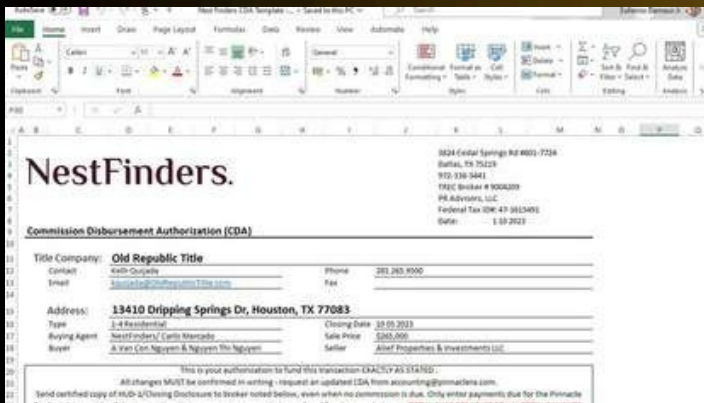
AutoSave NestFinders CDA Template ... • Saved to this PC Search

File Home Insert Draw Page Layout Formulas Data Review View Automate Help

Paste Calibri 11 A A General Conditional Formatting Format as Table Cell Styles Insert Delete Format Sort & Filter Find & Select Analyze Data

Clipboard Font Alignment Number Styles Cells Editing Analysis

NestFinders.

3824 Cedar Springs Rd #801-7724
Dallas, TX 75219
972-338-5441
TREC Broker # 9006209
PR Advisors, LLC
Federal Tax ID#: 47-1615491
Date: 1-10-2023

Commission Disbursement Authorization (CDA)

Title Company: Old Republic Title
Contact Kelli Quijada
Email kquijada@OldRepublicTitle.com
Phone 281.265.9500
Fax

Address: 13410 Dripping Springs Dr, Houston, TX 77083
Type 1-4 Residential
Buying Agent NestFinders/ Carlo Mercado
Buyer A Van Con Nguyen & Nguyen Thi Nguyen
Closing Date 10.05.2023
Sale Price $265,000
Seller Alief Properties & Investments LLC

This is your authorization to fund this transaction EXACTLY AS STATED.
All changes MUST be confirmed in writing - request an updated CDA from accounting@primacllens.com.
Send certified copy of HUD-1/Closing Disclosure to broker noted below, even when no commission is due. Only enter payments due for the Pinnacle